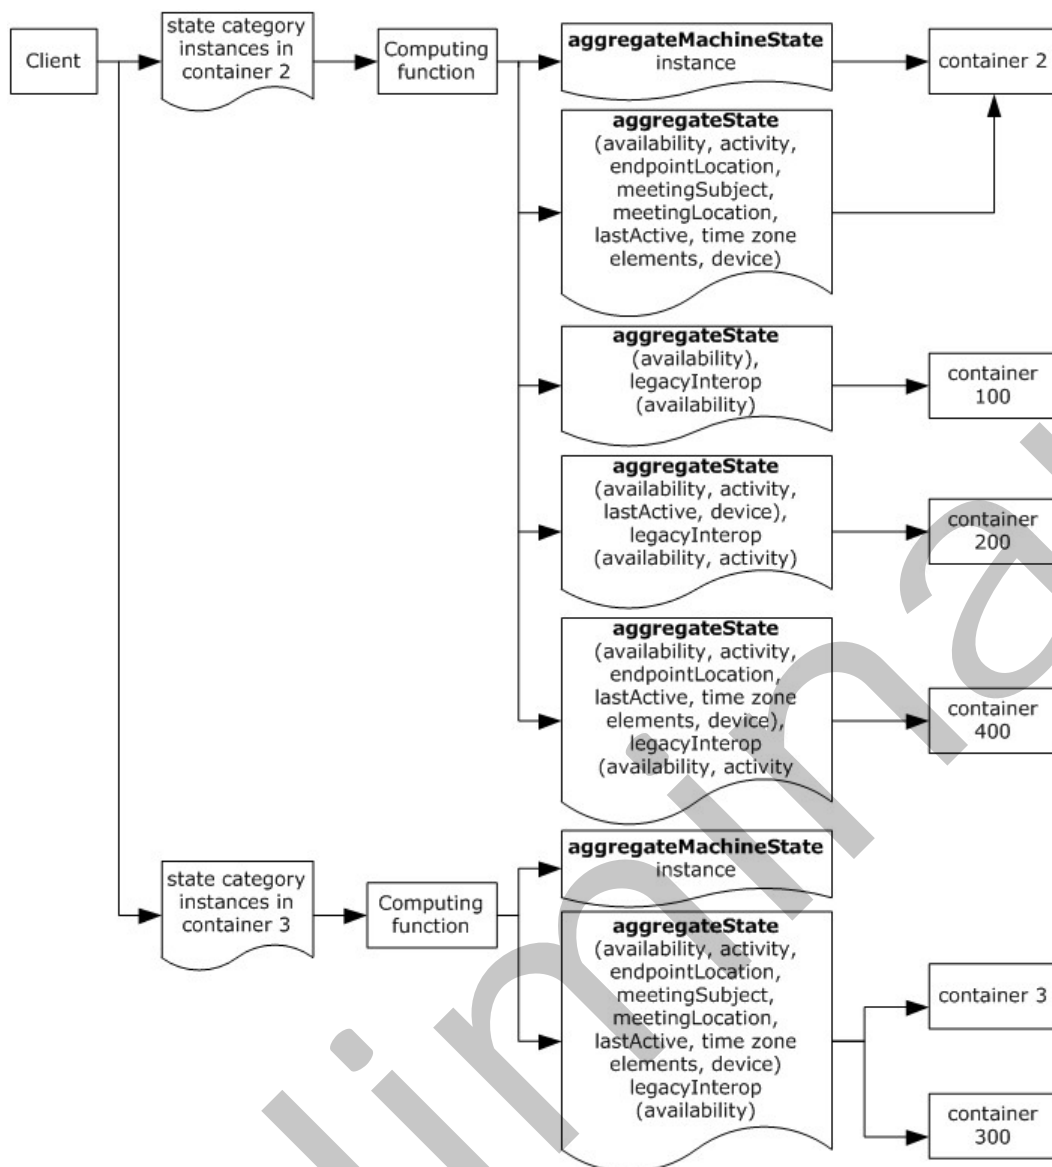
Client

state category instances in container 2

Computing function

**aggregateMachineState** instance

container 2

**aggregateState** (availability, activity, endpointLocation, meetingSubject, meetingLocation, lastActive, time zone elements, device)

**aggregateState** (availability), legacyInterop (availability)

container 100

**aggregateState** (availability, activity, lastActive, device), legacyInterop (availability, activity)

container 200

**aggregateState** (availability, activity, endpointLocation, lastActive, time zone elements, device), legacyInterop (availability, activity

container 400

state category instances in container 3

Computing function

**aggregateMachineState** instance

**aggregateState** (availability, activity, endpointLocation, meetingSubject, meetingLocation, lastActive, time zone elements, device) legacyInterop (availability)

container 3

container 300